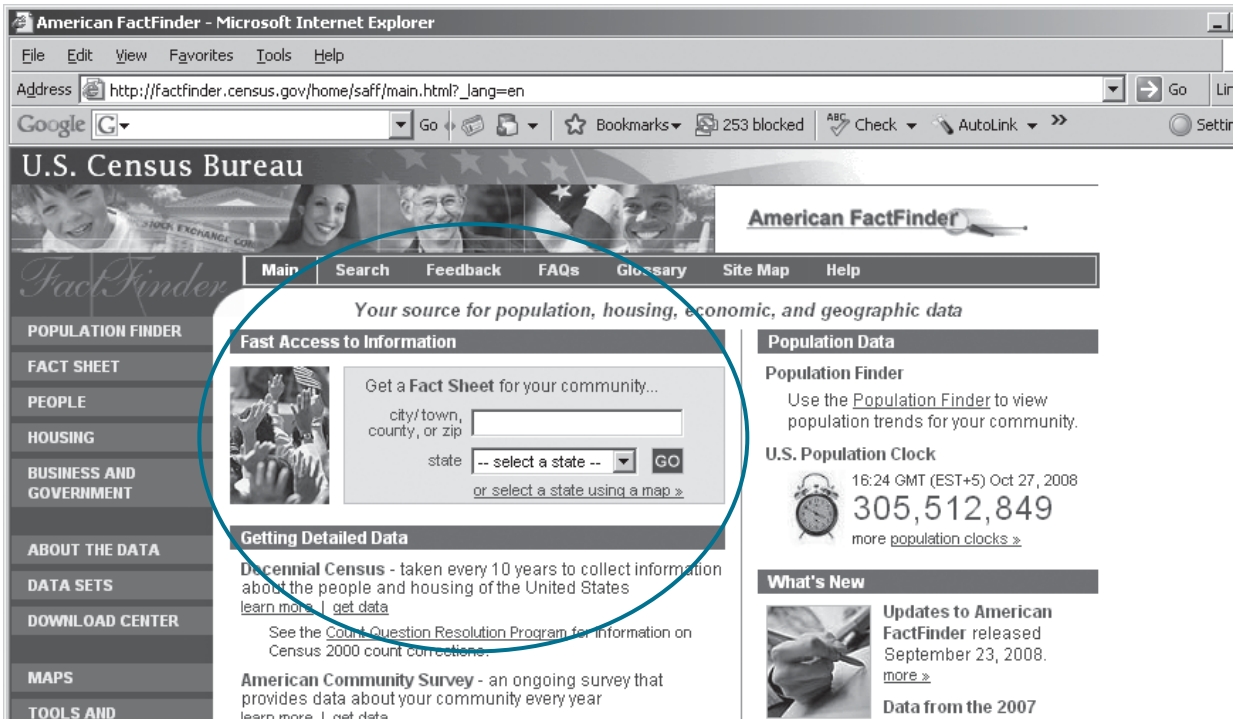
American FactFinder - Microsoft Internet Explorer

File Edit View Favorites Tools Help

Address http://factfinder.census.gov/home/saff/main.html?_lang=en Go Lin

Google G Go Bookmarks 253 blocked Check AutoLink » Settin

U.S. Census Bureau

STOCK EXCHANGE

American FactFinder

FactFinder

Main Search Feedback FAQs Glossary Site Map Help

Your source for population, housing, economic, and geographic data

POPULATION FINDER
FACT SHEET
PEOPLE
HOUSING
BUSINESS AND GOVERNMENT
ABOUT THE DATA
DATA SETS
DOWNLOAD CENTER
MAPS
TOOLS AND

Fast Access to Information

Get a Fact Sheet for your community...

city/town, county, or zip

state -- select a state -- GO

or select a state using a map »

Getting Detailed Data

Decennial Census - taken every 10 years to collect information about the people and housing of the United States
learn more | get data

See the Count Question Resolution Program for information on Census 2000 count corrections.

American Community Survey - an ongoing survey that provides data about your community every year
learn more | get data

Population Data

Population Finder

Use the Population Finder to view population trends for your community.

U.S. Population Clock

16:24 GMT (EST+5) Oct 27, 2008
305,512,849
more population clocks »

What's New

Updates to American FactFinder released September 23, 2008.
more »

Data from the 2007